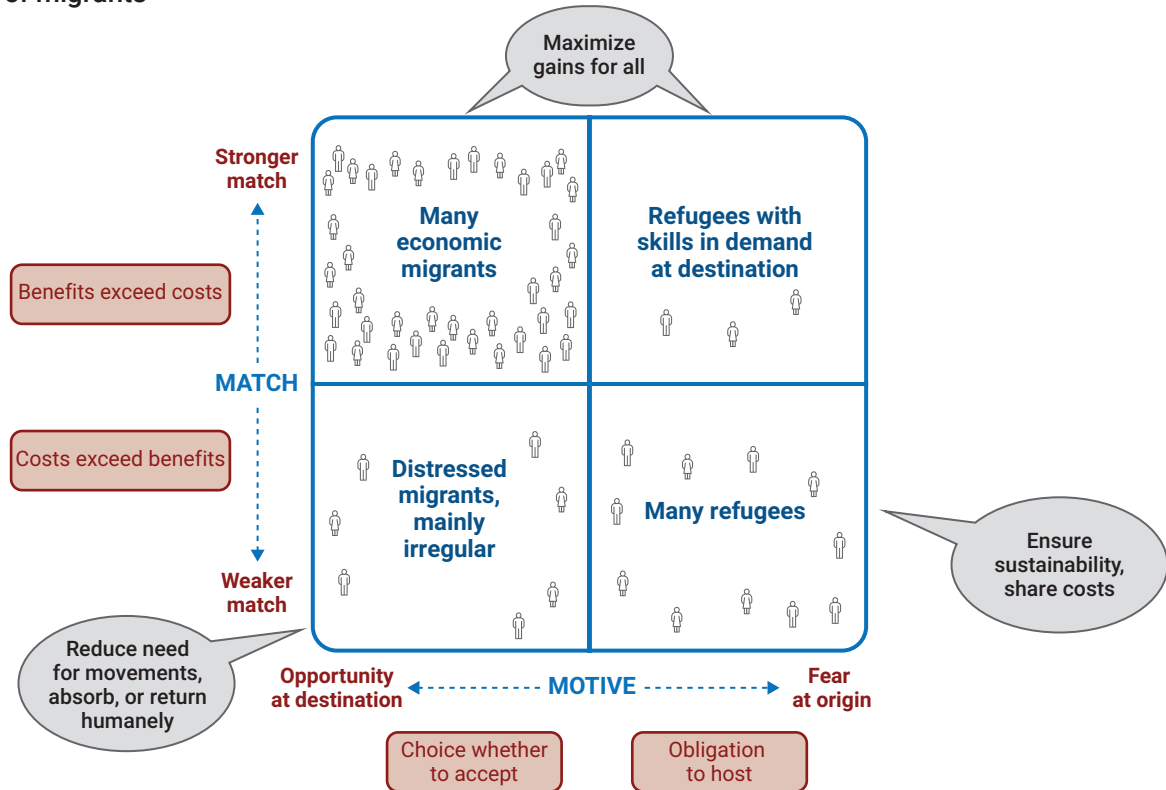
of migrants

Maximize gains for all

Stronger match

Benefits exceed costs

MATCH

Costs exceed benefits

Weaker match

Many economic migrants

Refugees with skills in demand at destination

Distressed migrants, mainly irregular

Many refugees

Ensure sustainability, share costs

Reduce need for movements, absorb, or return humanely

Opportunity at destination

MOTIVE

Fear at origin

Choice whether to accept

Obligation to host